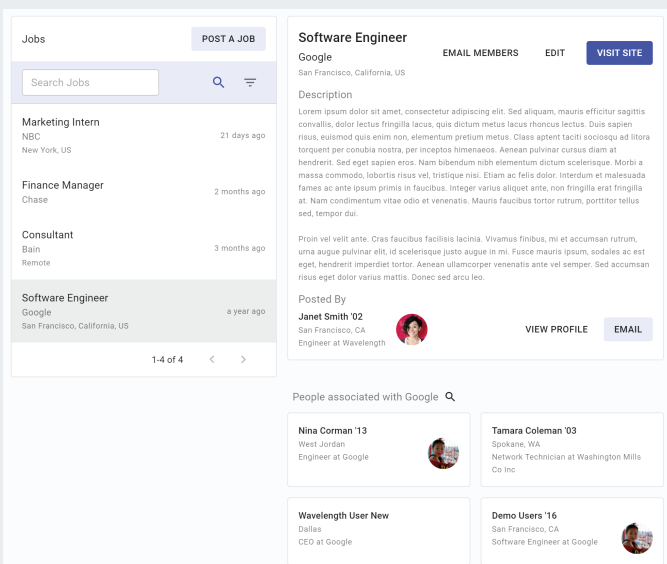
Jobs

POST A JOB

Search Jobs

Marketing Intern
NBC
New York, US
21 days ago

Finance Manager
Chase
2 months ago

Consultant
Bain
Remote
3 months ago

Software Engineer
Google
San Francisco, California, US
a year ago

1-4 of 4

Software Engineer
Google
San Francisco, California, US

EMAIL MEMBERS
EDIT
VISIT SITE

Description

Lorem ipsum dolor sit amet, consectetur adipiscing elit. Sed aliquam, mauris efficitur sagittis convallis, dolor lectus fringilla lacus, quis dictum metus lacus rhoncus lectus. Duis sapien risus, euismod quis enim non, elementum pretium metus. Class aptent taciti sociosqu ad litora torquent per conubia nostra, per inceptos himenaeos. Aenean pulvinar cursus diam at hendrerit. Sed eget sapien eros. Nam bibendum nibh elementum dictum scelerisque. Morbi a massa commodo, lobortis risus vel, tristique nisi. Etiam ac felis dolor. Interdum et malesuada fames ac ante ipsum primis in faucibus. Integer varius aliquet ante, non fringilla erat fringilla at. Nam condimentum vitae odio et venenatis. Mauris faucibus tortor rutrum, porttitor tellus sed, tempor dui.

Proin vel velit ante. Cras faucibus facilisis lacinia. Vivamus finibus, mi et accumsan rutrum, urna augue pulvinar elit, id scelerisque justo augue in mi. Fusce mauris ipsum, sodales ac est eget, hendrerit imperdiet tortor. Aenean ullamcorper venenatis ante vel semper. Sed accumsan risus eget dolor varius mattis. Donec sed arcu leo.

Posted By
Janet Smith '02
San Francisco, CA
Engineer at Wavelength

VIEW PROFILE
EMAIL

People associated with Google

Nina Corman '13
West Jordan
Engineer at Google

Tamara Coleman '03
Spokane, WA
Network Technician at Washington Mills Co Inc

Wavelength User New
Dallas
CEO at Google

Demo Users '16
San Francisco, CA
Software Engineer at Google